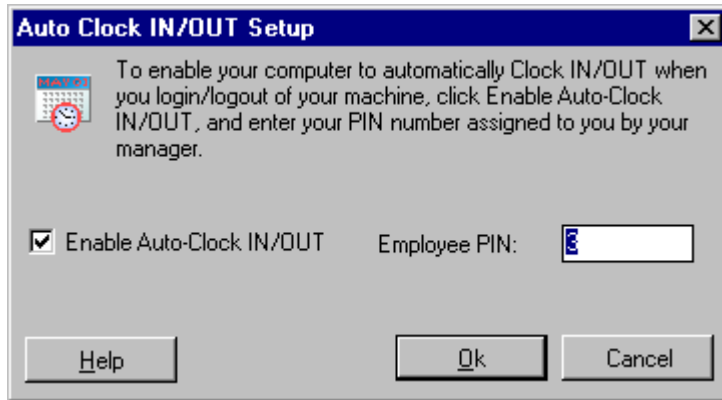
Auto Clock IN/OUT Setup

MARCH

To enable your computer to automatically Clock IN/OUT when you login/logout of your machine, click Enable Auto-Clock IN/OUT, and enter your PIN number assigned to you by your manager.

Enable Auto-Clock IN/OUT

Employee PIN: 3

Help

Ok

Cancel